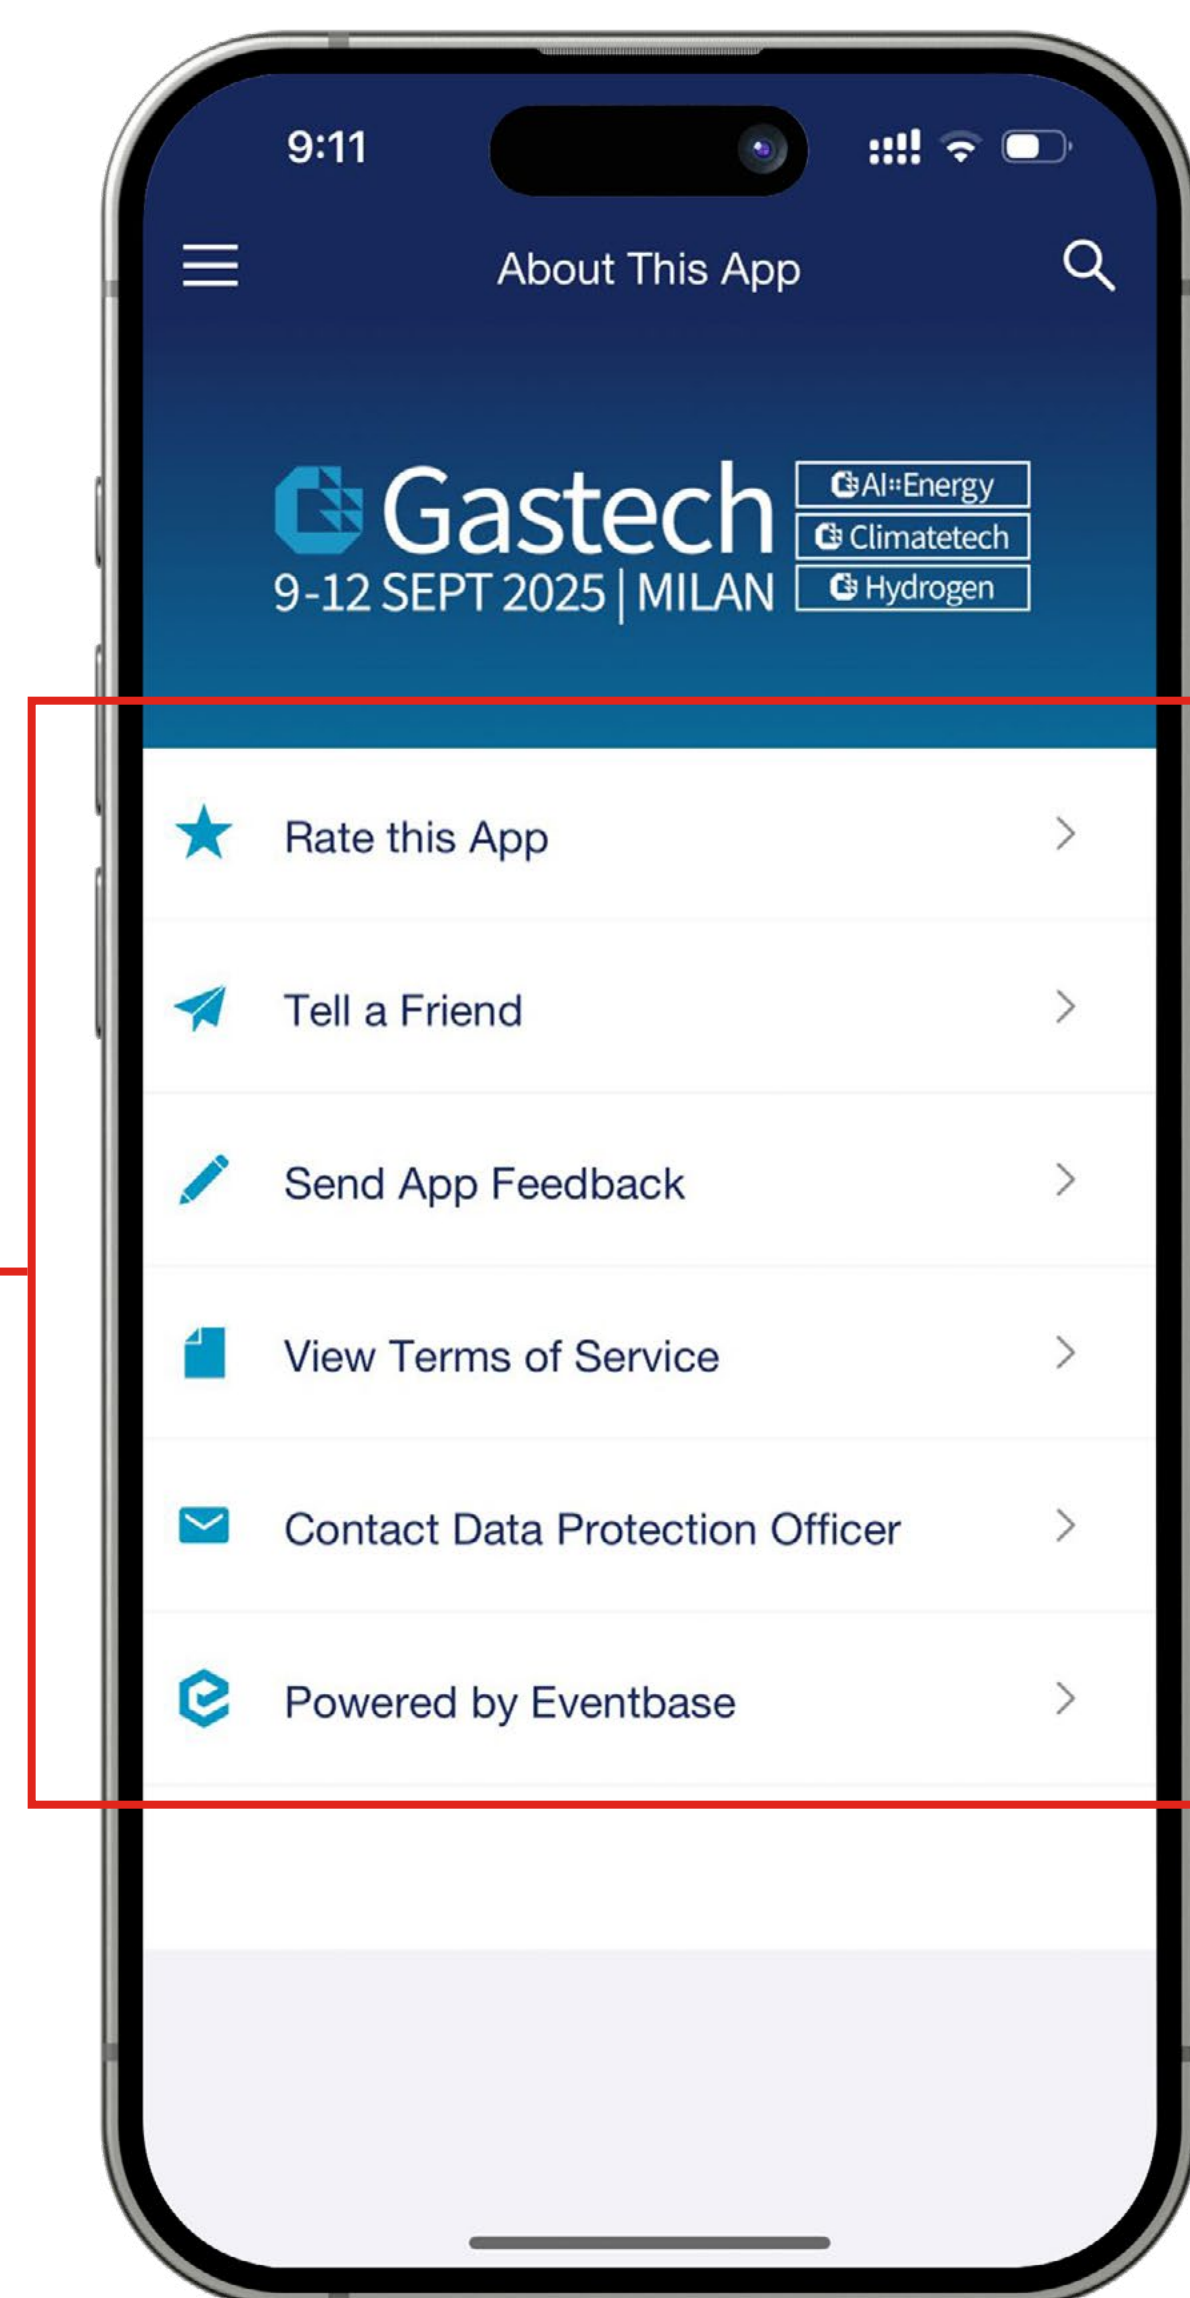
9:11

About This App

Gastech
9-12 SEPT 2025 | MILAN

AI::Energy
Climatetech
Hydrogen

Rate this App

Tell a Friend

Send App Feedback

View Terms of Service

Contact Data Protection Officer

Powered by Eventbase